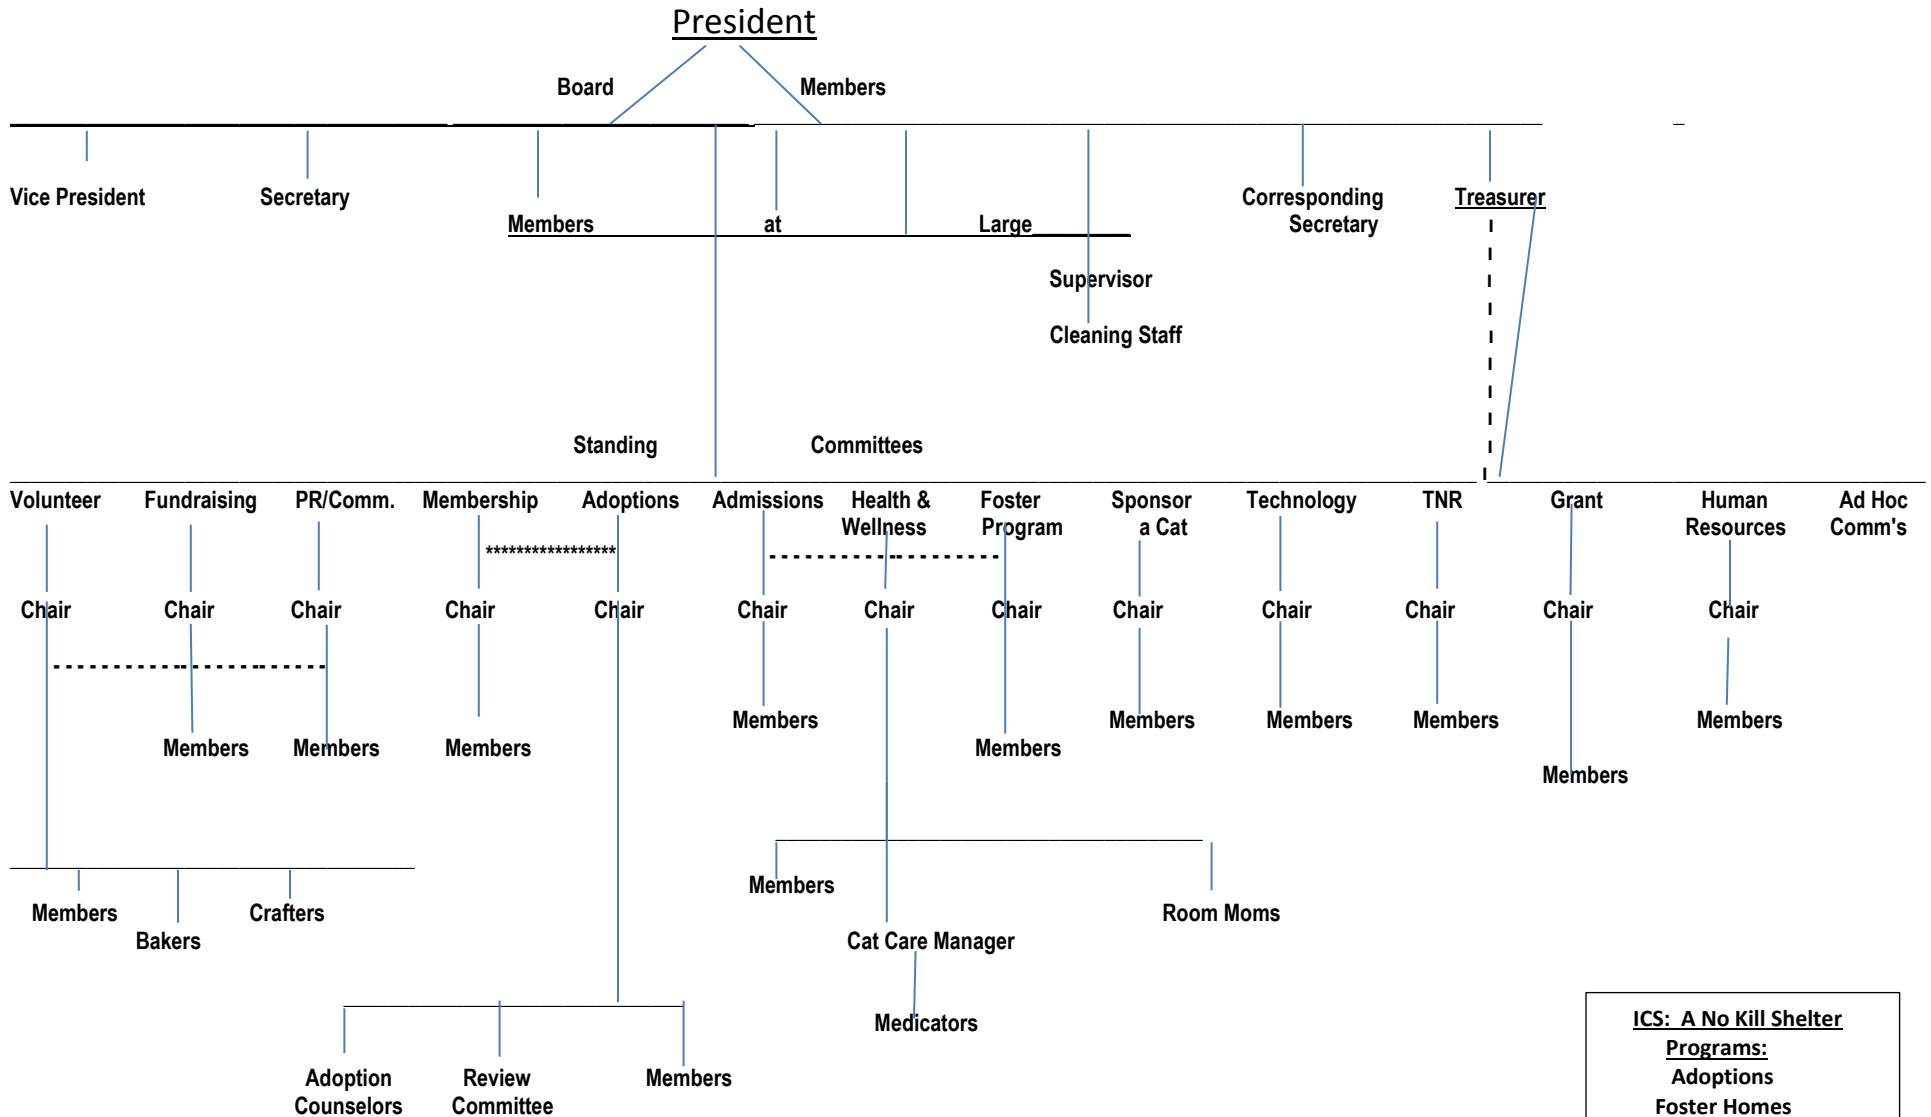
President

Board Members

Vice President

Secretary

Members at Large

Corresponding Secretary

Treasurer

Supervisor

Cleaning Staff

Standing Committees

Volunteer

Fundraising

PR/Comm.

Membership

Adoptions

Admissions

Health & Wellness

Foster Program

Sponsor a Cat

Technology

TNR

Grant

Human Resources

Ad Hoc Comm's

*****************

Chair Chair Chair Chair Chair Chair Chair Chair Chair Chair Chair Chair Chair

Members Members Members Members Members Members Members Members Members

Members

Members Bakers Crafters

Members

Room Moms

Cat Care Manager

Medicators

Adoption Counselors

Review Committee

Members

ICS: A No Kill Shelter
Programs:
Adoptions
Foster Homes